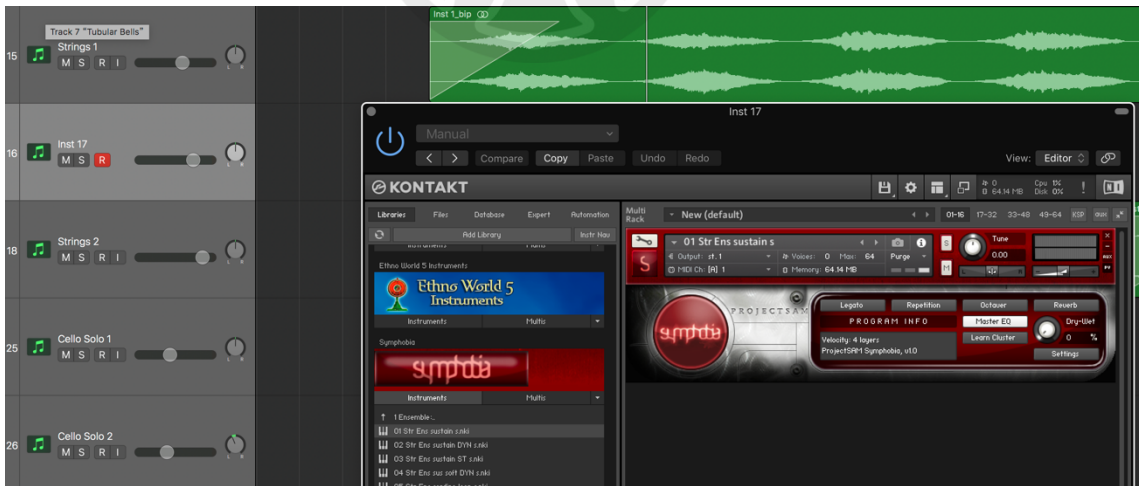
Track 7 "Tubular Bells"

15 Strings 1 M S R I

16 Inst 17 M S R

18 Strings 2 M S R I

25 Cello Solo 1 M S R I

26 Cello Solo 2 M S R I

Inst 1_bip

Inst 17

Manual

Compare Copy Paste Undo Redo

View: Editor

KONTAKT

0 64.14 MB Cpu 1% Disk 0%

Libraries Files Database Expert Automation

Add Library Instr Nav

Instruments Multis

Ethno World 5 Instruments

Ethno World 5 Instruments

Instruments Multis

Symphobia

Instruments Multis

1 Ensemble...

01 Str Ens sustain s.nki

02 Str Ens sustain DYN s.nki

03 Str Ens sustain ST s.nki

04 Str Ens sus soft DYN s.nki

Multi Rack New (default) 01-16 17-32 33-48 49-64 KSP aux

01 Str Ens sustain s

Output: st. 1 Voices: 0 Max: 64 Purge

MIDI Ch: [A] 1 Memory: 64.14 MB

Tune 0.00

PROJECTSAM

Legato Repetition Octaver Reverb

PROGRAM INFO Master EQ Dry-Wet

Velocity: 4 layers ProjectSAM Symphobia, v1.0

Learn Cluster 0 %

Settings